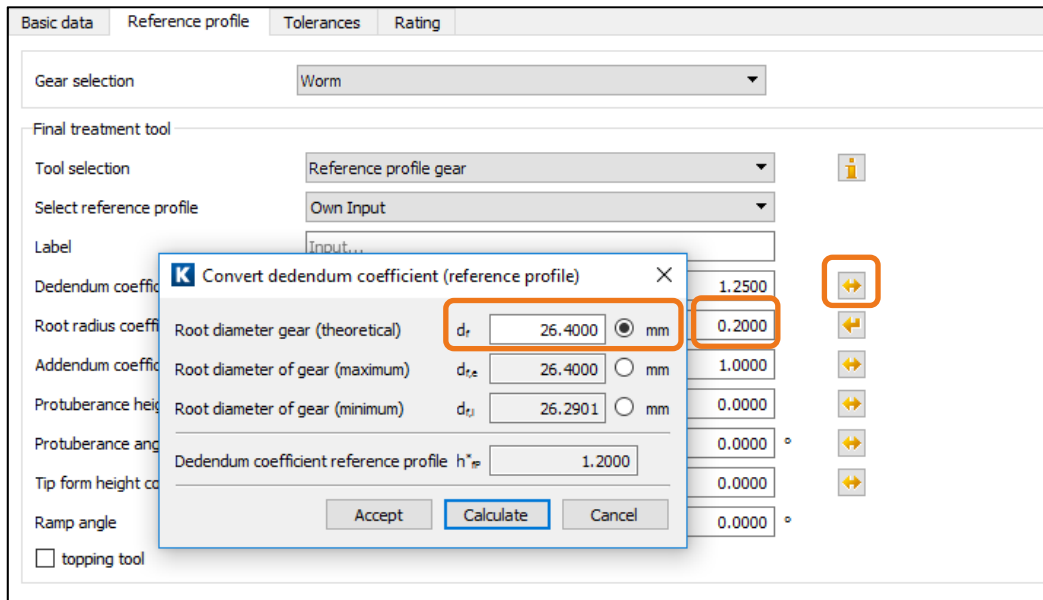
Basic data | Reference profile | Tolerances | Rating

Gear selection: Worm

Final treatment tool

Tool selection: Reference profile gear

Select reference profile: Own Input

Label: Input...

Dedendum coeffic 1.2500

Root radius coeffi 0.2000

Addendum coeffic 1.0000

Protuberance heig 0.0000

Protuberance ang 0.0000 °

Tip form height co 0.0000

Ramp angle 0.0000 °

topping tool

K Convert dedendum coefficient (reference profile) ✕

Root diameter gear (theoretical) $d_f$ 26.4000 mm

Root diameter of gear (maximum) $d_{f,e}$ 26.4000 mm

Root diameter of gear (minimum) $d_{f,i}$ 26.2901 mm

Dedendum coefficient reference profile $h^*_{fP}$ 1.2000

Accept | Calculate | Cancel